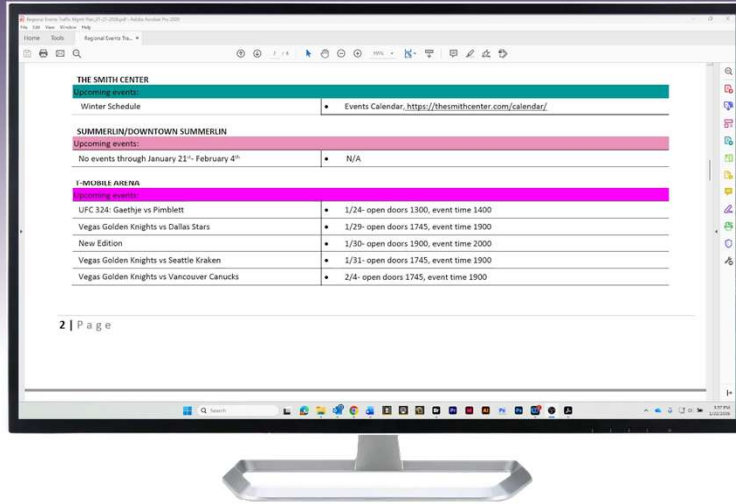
Regional Events Traffic Mgmt Plan_01-21-2024.pdf - Adobe Acrobat Pro 2020
File Edit View Window Help
Home Tools Regional Events Tra... ×

2 / 6

THE SMITH CENTER

Upcoming events:

| | |
|---|---|
| Winter Schedule | • Events Calendar, https://thesmithcenter.com/calendar/ |

SUMMERLIN/DOWNTOWN SUMMERLIN

Upcoming events:

| | |
|---|---|
| No events through January 21st- February 4th | • N/A |

T-MOBILE ARENA

Upcoming events:

| | |
|---|---|
| UFC 324: Gaethje vs Pimblett | • 1/24- open doors 1300, event time 1400 |
| Vegas Golden Knights vs Dallas Stars | • 1/29- open doors 1745, event time 1900 |
| New Edition | • 1/30- open doors 1900, event time 2000 |
| Vegas Golden Knights vs Seattle Kraken | • 1/31- open doors 1745, event time 1900 |
| Vegas Golden Knights vs Vancouver Canucks | • 2/4- open doors 1745, event time 1900 |

2 | Page

Search